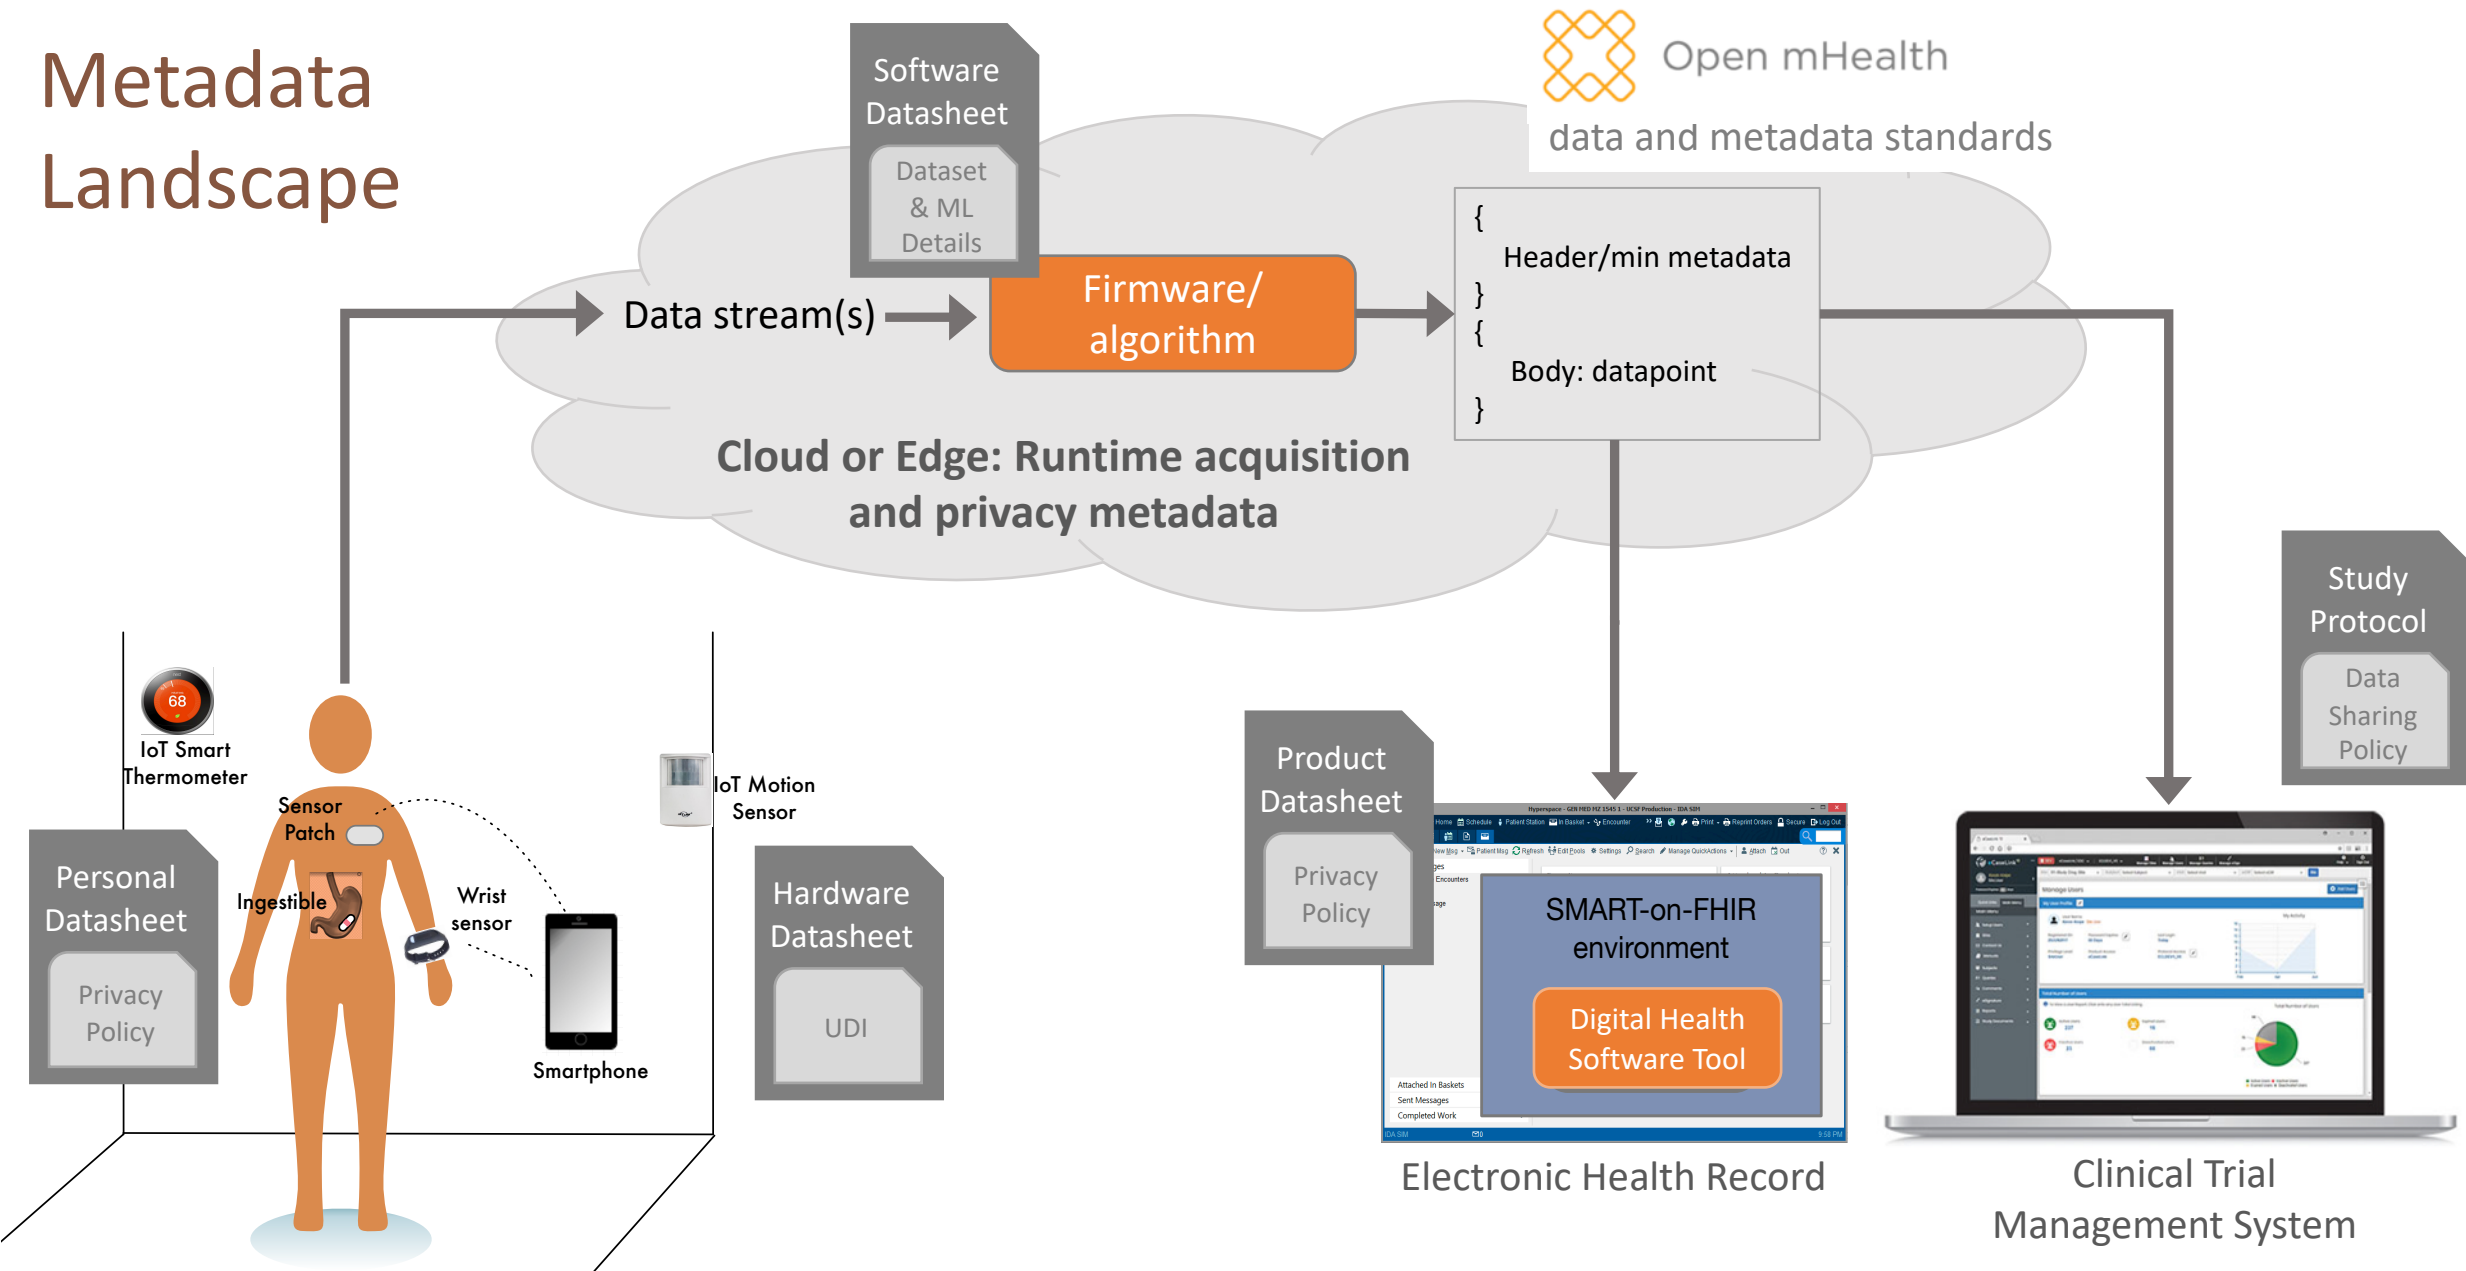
Metadata Landscape

Software Datasheet

Dataset & ML Details

Open mHealth

data and metadata standards

Data stream(s)

Firmware/ algorithm

{
Header/min metadata
}
{
Body: datapoint
}

Cloud or Edge: Runtime acquisition and privacy metadata

68

IoT Smart Thermometer

IoT Motion Sensor

Sensor Patch

Ingestible

Wrist sensor

Smartphone

Personal Datasheet

Privacy Policy

Hardware Datasheet

UDI

Product Datasheet

Privacy Policy

SMART-on-FHIR environment

Digital Health Software Tool

Electronic Health Record

Study Protocol

Data Sharing Policy

Clinical Trial Management System